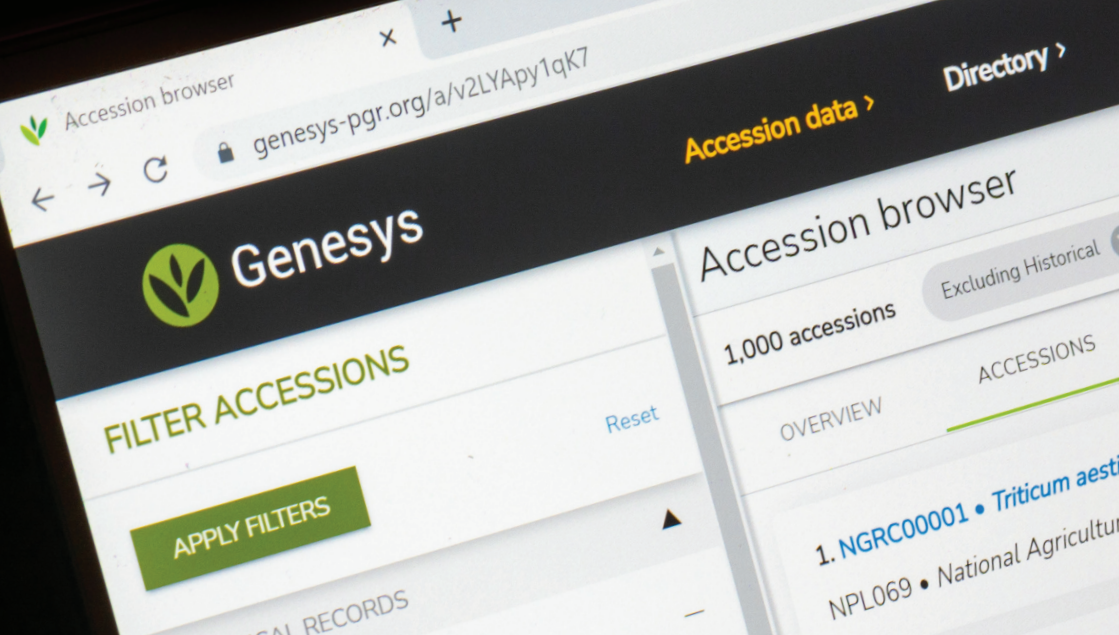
Accession browser

genesys-pgr.org/a/v2LYApy1qK7

Accession data >

Directory >

Genesys

Accession browser

Excluding Historical

1,000 accessions

ACCESSIONS

OVERVIEW

FILTER ACCESSIONS

Reset

APPLY FILTERS

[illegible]CAL RECORDS

1. NGRC00001 • Triticum aesti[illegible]

NPL069 • National Agricultu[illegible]